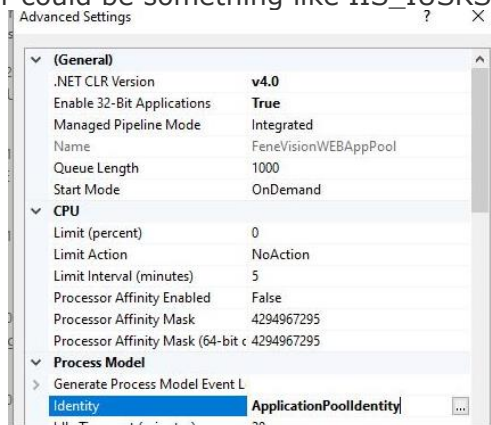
could be something like IIS_IUSRS

Advanced Settings ? ×

| | |
|---|---|
| (General) | |
| .NET CLR Version | v4.0 |
| Enable 32-Bit Applications | True |
| Managed Pipeline Mode | Integrated |
| Name | FeneVisionWEBAppPool |
| Queue Length | 1000 |
| Start Mode | OnDemand |
| CPU | |
| Limit (percent) | 0 |
| Limit Action | NoAction |
| Limit Interval (minutes) | 5 |
| Processor Affinity Enabled | False |
| Processor Affinity Mask | 4294967295 |
| Processor Affinity Mask (64-bit c | 4294967295 |
| Process Model | |
| Generate Process Model Event L | |
| Identity | ApplicationPoolIdentity ... |
| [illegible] | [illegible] |